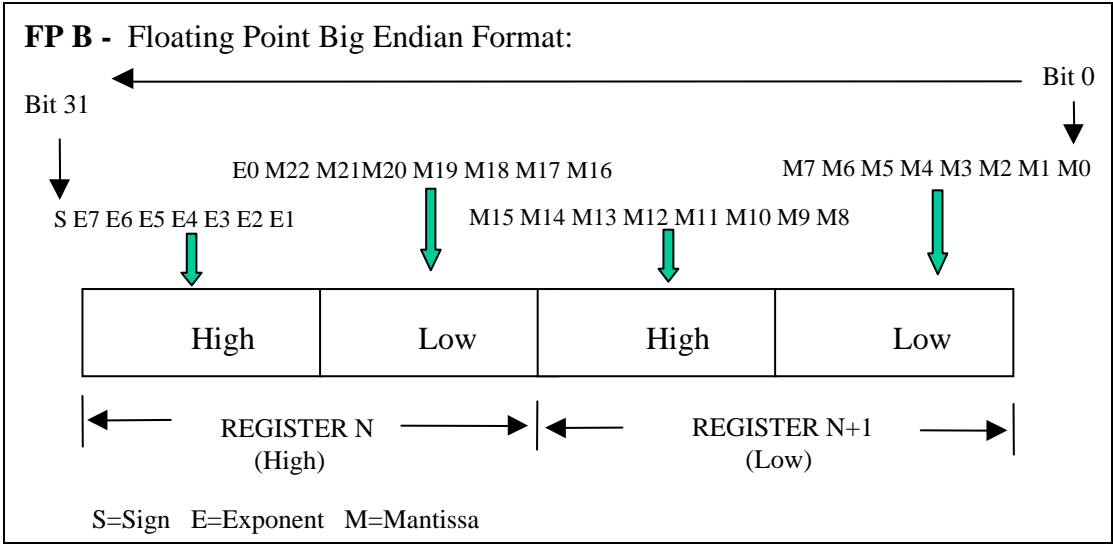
**FP B -** Floating Point Big Endian Format:

Bit 0

Bit 31

E0 M22 M21M20 M19 M18 M17 M16

M7 M6 M5 M4 M3 M2 M1 M0

S E7 E6 E5 E4 E3 E2 E1

M15 M14 M13 M12 M11 M10 M9 M8

| High | Low | High | Low |
|---|---|---|---|

REGISTER N
(High)

REGISTER N+1
(Low)

S=Sign E=Exponent M=Mantissa